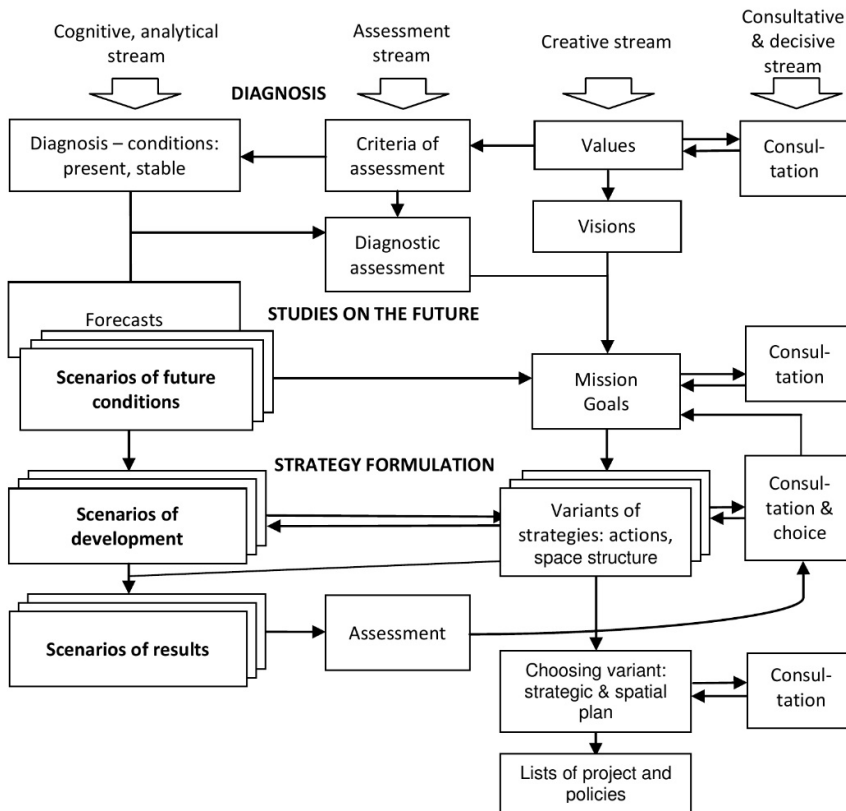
Cognitive, analytical stream

Assessment stream

Creative stream

Consultative & decisive stream

DIAGNOSIS

Diagnosis – conditions: present, stable

Criteria of assessment

Values

Consultation

Visions

Diagnostic assessment

Forecasts

STUDIES ON THE FUTURE

Scenarios of future conditions

Mission Goals

Consultation

STRATEGY FORMULATION

Scenarios of development

Variants of strategies: actions, space structure

Consultation & choice

Scenarios of results

Assessment

Choosing variant: strategic & spatial plan

Consultation

Lists of project and policies